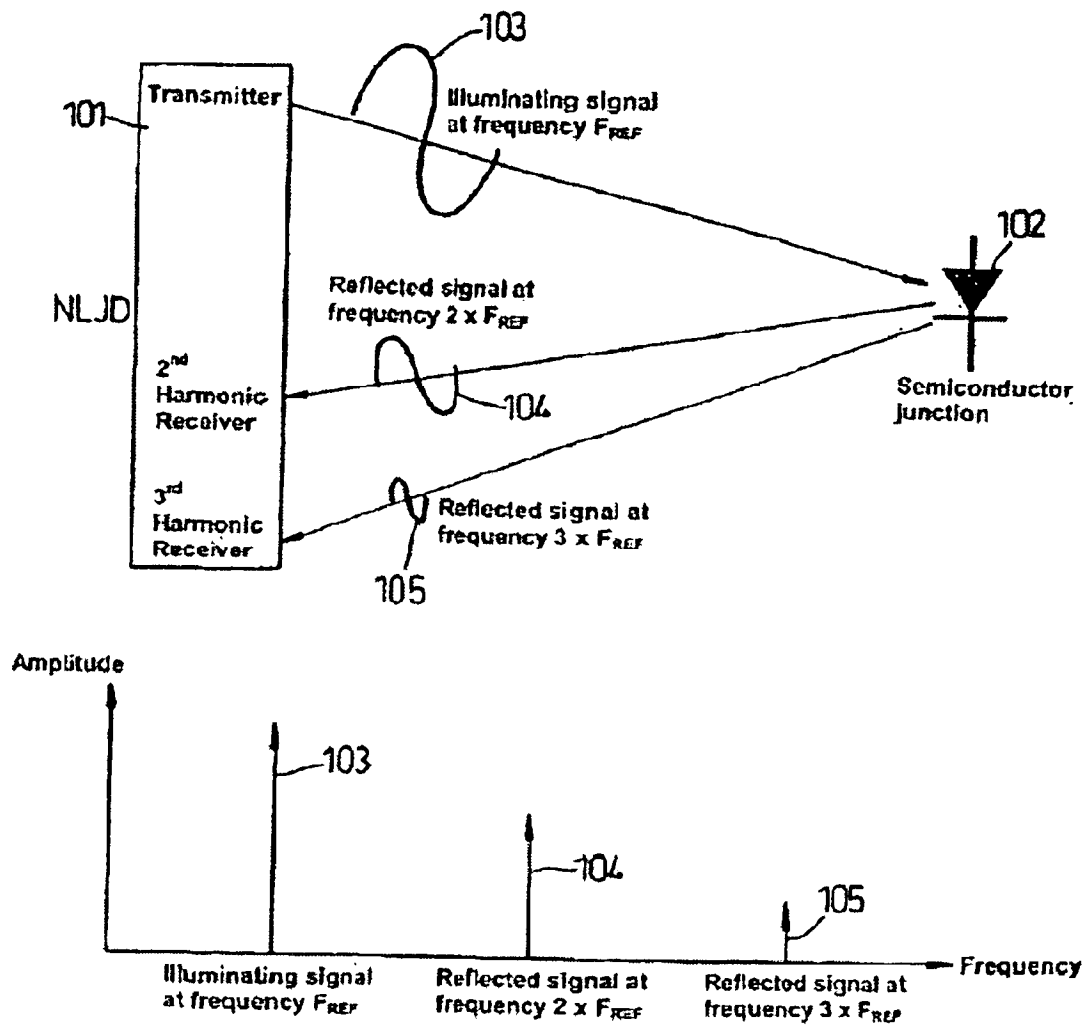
103

101

Transmitter

Illuminating signal at frequency $F_{REF}$

102

NLJD

Reflected signal at frequency 2 x $F_{REF}$

$2^{nd}$ Harmonic Receiver

104

Semiconductor junction

$3^{rd}$ Harmonic Receiver

Reflected signal at frequency 3 x $F_{REF}$

105

Amplitude

103

104

105

Frequency

Illuminating signal at frequency $F_{REF}$

Reflected signal at frequency 2 x $F_{REF}$

Reflected signal at frequency 3 x $F_{REF}$